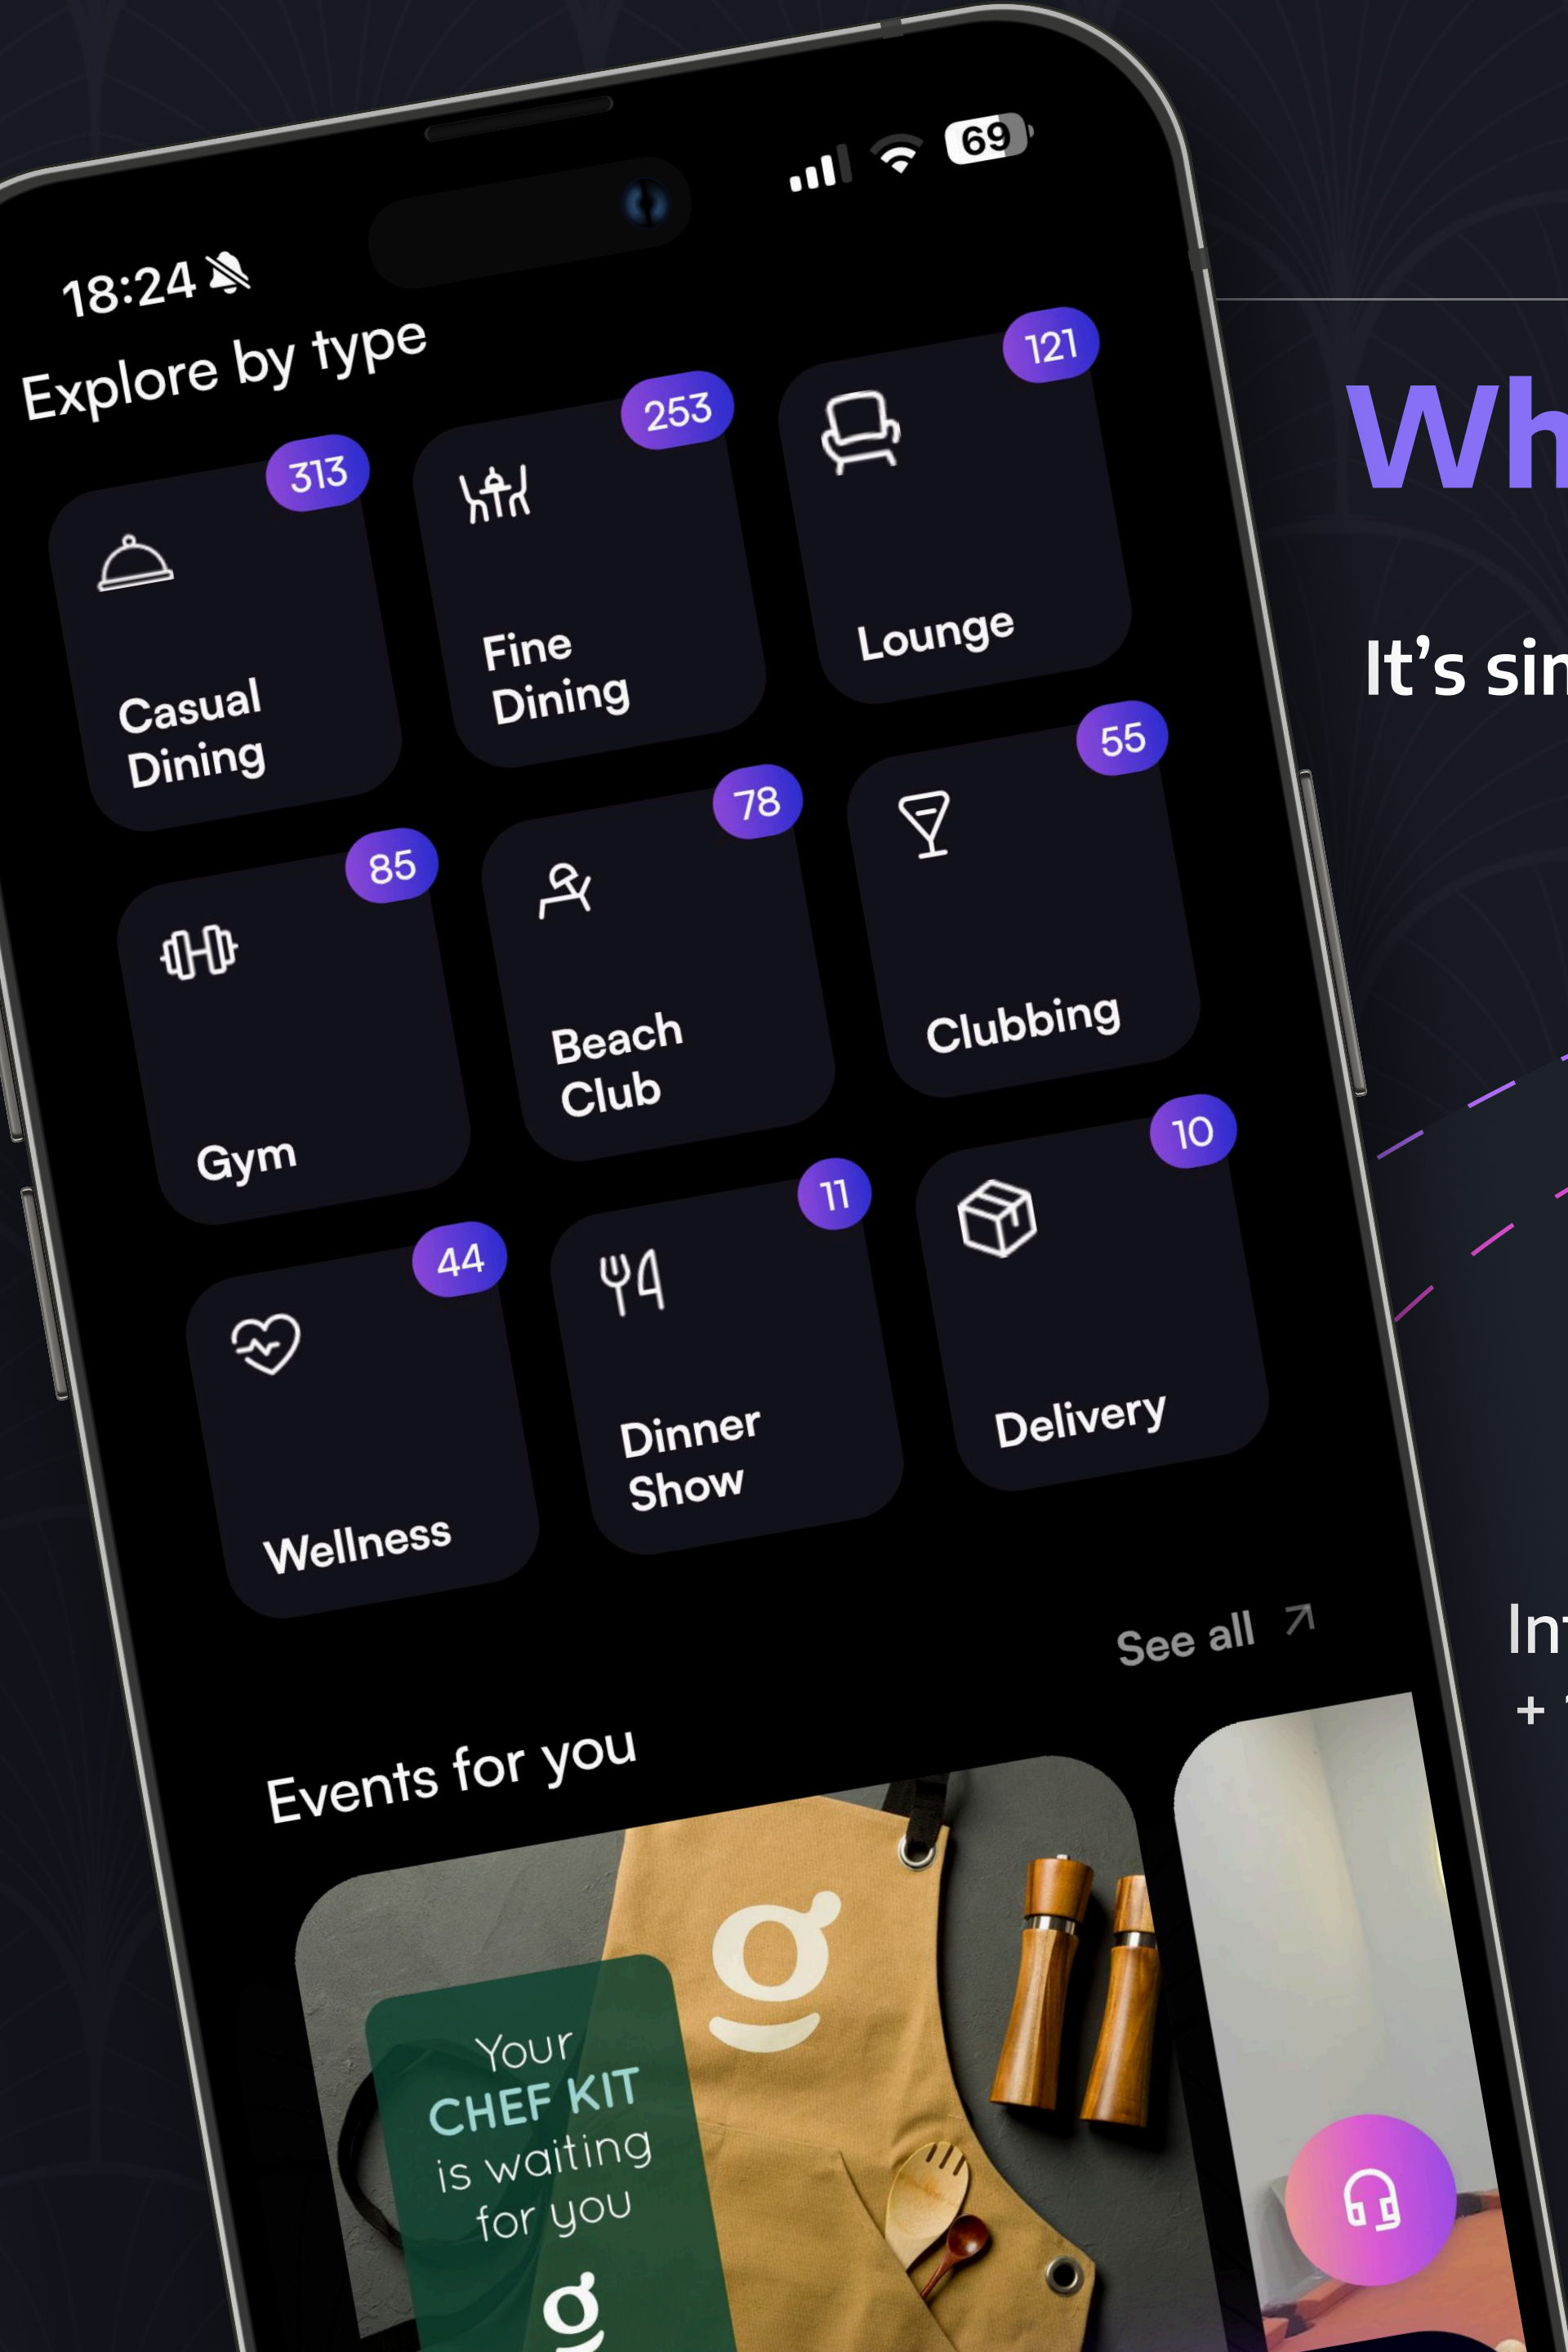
18:24

69

Explore by type

313
Casual Dining

253
Fine Dining

121
Lounge

85
Gym

78
Beach Club

55
Clubbing

44
Wellness

11
Dinner Show

10
Delivery

Events for you

See all

Your CHEF KIT is waiting for you

g

g

Wh

It's sin

In
+